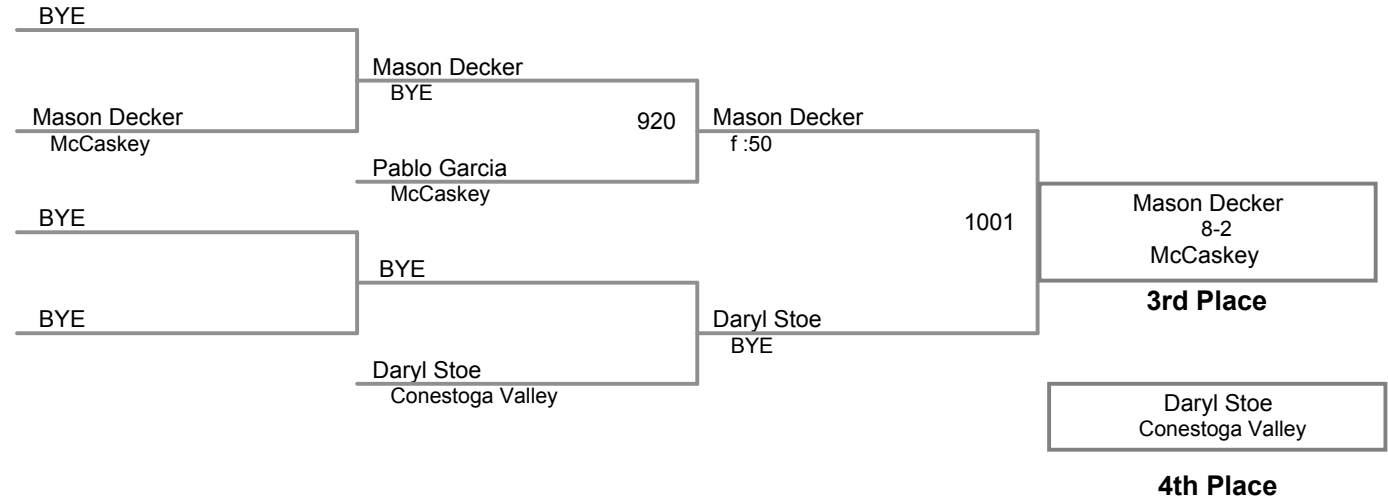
BYE

Mason Decker
McCaskey

BYE

BYE

Mason Decker
BYE

Pablo Garcia
McCaskey

BYE

Daryl Stoe
Conestoga Valley

920

Mason Decker
f :50

Daryl Stoe
BYE

1001

Mason Decker
8-2
McCaskey

3rd Place

Daryl Stoe
Conestoga Valley

4th Place